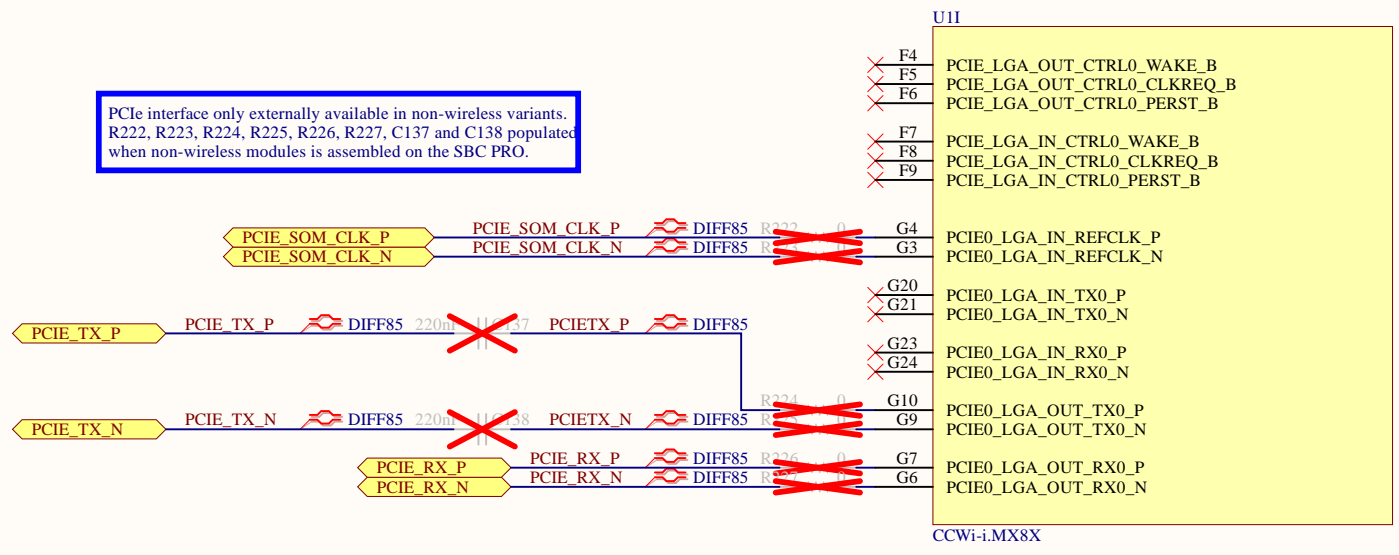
U1I

F4 PCIE_LGA_OUT_CTRL0_WAKE_B
F5 PCIE_LGA_OUT_CTRL0_CLKREQ_B
F6 PCIE_LGA_OUT_CTRL0_PERST_B

F7 PCIE_LGA_IN_CTRL0_WAKE_B
F8 PCIE_LGA_IN_CTRL0_CLKREQ_B
F9 PCIE_LGA_IN_CTRL0_PERST_B

PCIe interface only externally available in non-wireless variants. R222, R223, R224, R225, R226, R227, C137 and C138 populated when non-wireless modules is assembled on the SBC PRO.

PCIE_SOM_CLK_P PCIE_SOM_CLK_P DIFF85 R222 0 G4 PCIE0_LGA_IN_REFCLK_P
PCIE_SOM_CLK_N PCIE_SOM_CLK_N DIFF85 R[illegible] G3 PCIE0_LGA_IN_REFCLK_N

G20 PCIE0_LGA_IN_TX0_P
G21 PCIE0_LGA_IN_TX0_N

PCIE_TX_P PCIE_TX_P DIFF85 220n C137 PCIETX_P DIFF85

G23 PCIE0_LGA_IN_RX0_P
G24 PCIE0_LGA_IN_RX0_N

R224 0 G10 PCIE0_LGA_OUT_TX0_P
PCIE_TX_N PCIE_TX_N DIFF85 220n C138 PCIETX_N DIFF85 R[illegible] G9 PCIE0_LGA_OUT_TX0_N

PCIE_RX_P PCIE_RX_P DIFF85 R226 0 G7 PCIE0_LGA_OUT_RX0_P
PCIE_RX_N PCIE_RX_N DIFF85 R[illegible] G6 PCIE0_LGA_OUT_RX0_N

CCWi-i.MX8X